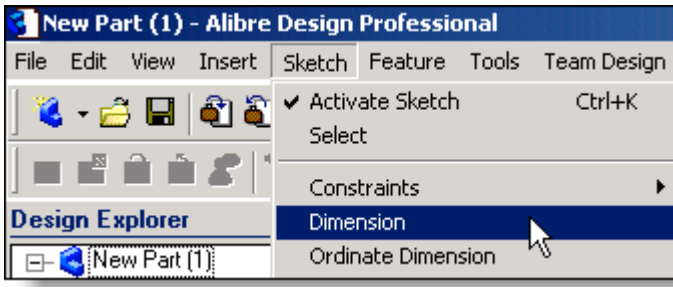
New Part (1) - Alibre Design Professional

File Edit View Insert Sketch Feature Tools Team Design

✔ Activate Sketch Ctrl+K
Select

Constraints
Dimension
Ordinate Dimension

Design Explorer

New Part (1)